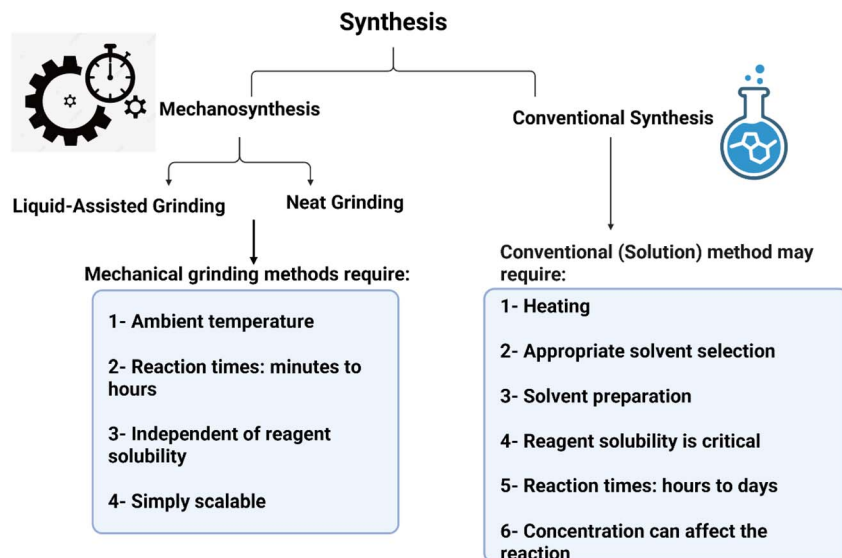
Synthesis

Mechanosynthesis

Conventional Synthesis

Liquid-Assisted Grinding

Neat Grinding

Mechanical grinding methods require:

1- Ambient temperature

2- Reaction times: minutes to hours

3- Independent of reagent solubility

4- Simply scalable

Conventional (Solution) method may require:

1- Heating

2- Appropriate solvent selection

3- Solvent preparation

4- Reagent solubility is critical

5- Reaction times: hours to days

6- Concentration can affect the reaction